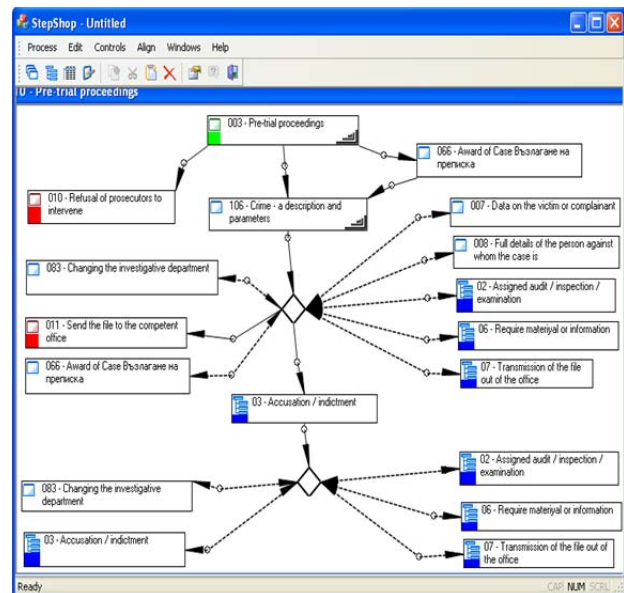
StepShop - Untitled

Process Edit Controls Align Windows Help

0 - Pre-trial proceedings

003 - Pre-trial proceedings

066 - Award of Case Възлагане на преписка

010 - Refusal of prosecutors to intervene

106 - Crime - a description and parameters

007 - Data on the victim or complainant

008 - Full details of the person against whom the case is

083 - Changing the investigative department

02 - Assigned audit / inspection / examination

011 - Send the file to the competent office

06 - Require materiyal or information

066 - Award of Case Възлагане на преписка

07 - Transmission of the file out of the office

03 - Accusation / indictment

02 - Assigned audit / inspection / examination

083 - Changing the investigative department

06 - Require materiyal or information

03 - Accusation / indictment

07 - Transmission of the file out of the office

Ready

CAP NUM SCRL